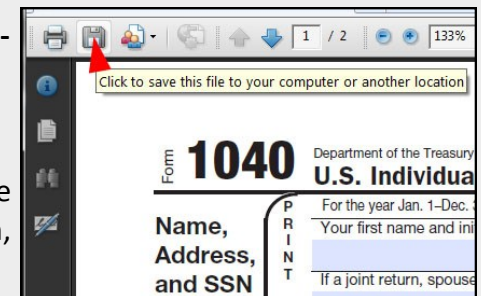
1 / 2
133%
Click to save this file to your computer or another location
Form 1040
Department of the Treasury
U.S. Individua
Name, Address, and SSN
PRINT
For the year Jan. 1–Dec.
Your first name and ini
If a joint return, spouse